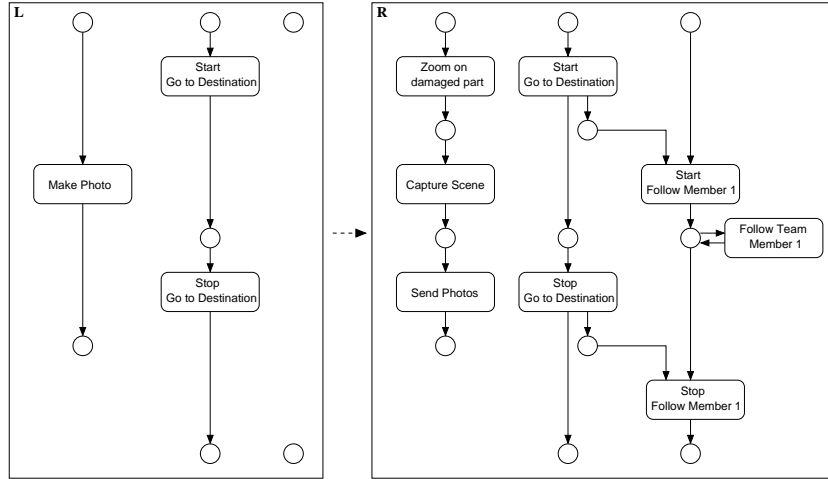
L

Make Photo

Start
Go to Destination

Stop
Go to Destination

R

Zoom on
damaged part

Capture Scene

Send Photos

Start
Go to Destination

Stop
Go to Destination

Start
Follow Member 1

Follow Team
Member 1

Stop
Follow Member 1